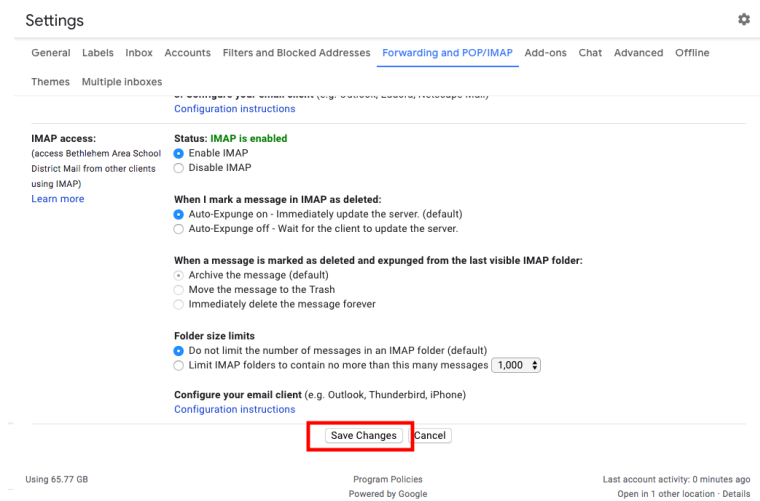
Settings

General Labels Inbox Accounts Filters and Blocked Addresses Forwarding and POP/IMAP Add-ons Chat Advanced Offline Themes Multiple inboxes

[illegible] Configure your email client (e.g. Outlook, Eudora, Netscape Mail)
Configuration instructions

IMAP access:
(access Bethlehem Area School District Mail from other clients using IMAP)
Learn more

Status: IMAP is enabled
Enable IMAP
Disable IMAP

When I mark a message in IMAP as deleted:
Auto-Expunge on - Immediately update the server. (default)
Auto-Expunge off - Wait for the client to update the server.

When a message is marked as deleted and expunged from the last visible IMAP folder:
Archive the message (default)
Move the message to the Trash
Immediately delete the message forever

Folder size limits
Do not limit the number of messages in an IMAP folder (default)
Limit IMAP folders to contain no more than this many messages 1,000

Configure your email client (e.g. Outlook, Thunderbird, iPhone)
Configuration instructions

Save Changes Cancel

Using 65.77 GB

Program Policies
Powered by Google

Last account activity: 0 minutes ago
Open in 1 other location · Details